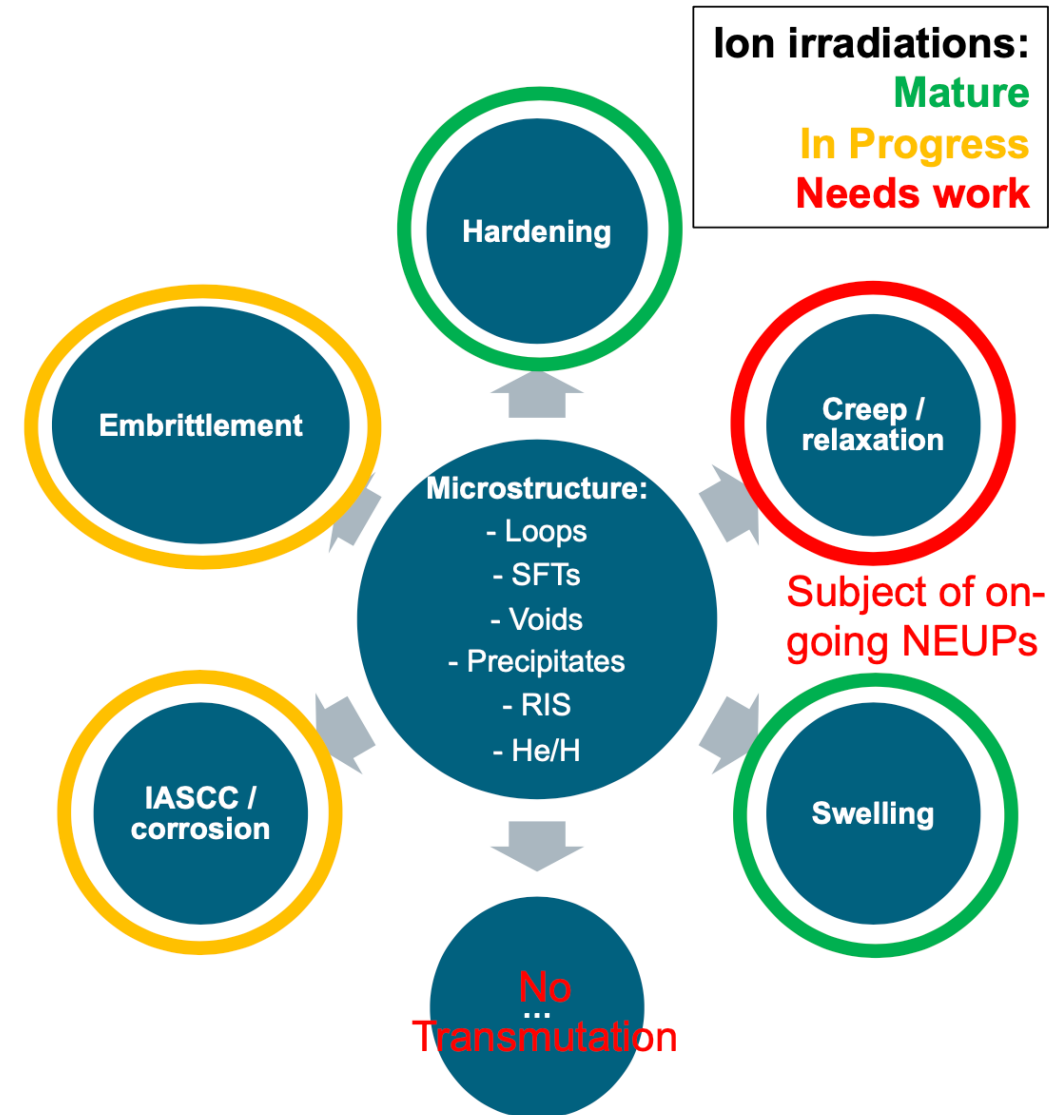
Ion irradiations:
Mature
In Progress
Needs work

Hardening

Embrittlement

Creep / relaxation

Subject of ongoing NEUPs

Microstructure:
- Loops
- SFTs
- Voids
- Precipitates
- RIS
- He/H

IASCC / corrosion

Swelling

...

No Transmutation